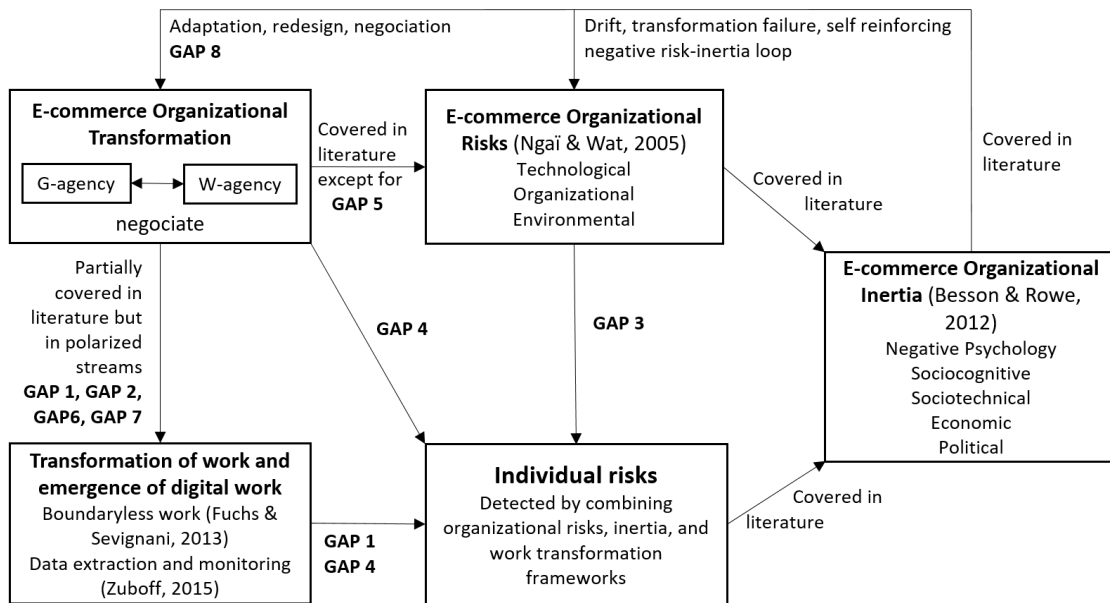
Adaptation, redesign, negociation
GAP 8

Drift, transformation failure, self reinforcing negative risk-inertia loop

E-commerce Organizational Transformation

G-agency

W-agency

negociate

Covered in literature except for GAP 5

E-commerce Organizational Risks (Ngaï & Wat, 2005)
Technological
Organizational
Environmental

Covered in literature

Covered in literature

E-commerce Organizational Inertia (Besson & Rowe, 2012)
Negative Psychology
Sociocognitive
Sociotechnical
Economic
Political

Partially covered in literature but in polarized streams
GAP 1, GAP 2, GAP6, GAP 7

GAP 4

GAP 3

Transformation of work and emergence of digital work
Boundaryless work (Fuchs & Sevignani, 2013)
Data extraction and monitoring (Zuboff, 2015)

GAP 1
GAP 4

Individual risks
Detected by combining organizational risks, inertia, and work transformation frameworks

Covered in literature